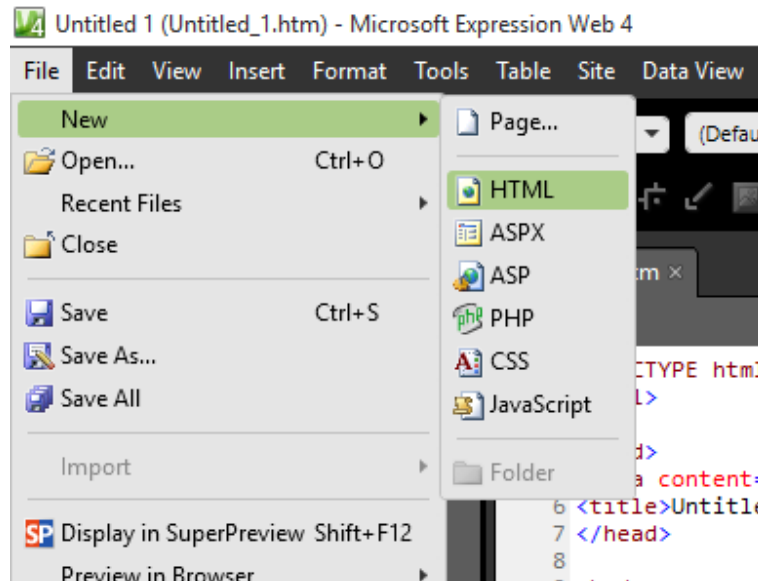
Untitled 1 (Untitled_1.htm) - Microsoft Expression Web 4

File Edit View Insert Format Tools Table Site Data View

New
Open... Ctrl+O
Recent Files
Close
Save Ctrl+S
Save As...
Save All
Import
Display in SuperPreview Shift+F12
Preview in Browser

Page...
HTML
ASPX
ASP
PHP
CSS
JavaScript
Folder

(Defau
tm ×
CTYPE html
l>
d>
a content=
6 <title>Untitle
7 </head>
8